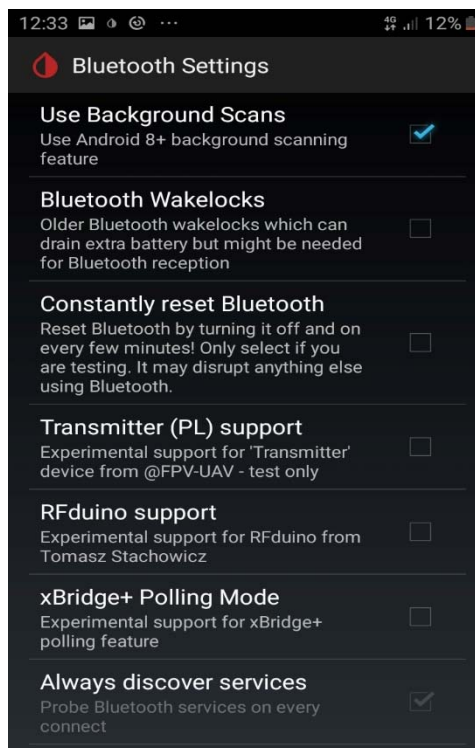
12:33 ··· 4G 12%

Bluetooth Settings

Use Background Scans
Use Android 8+ background scanning feature

Bluetooth Wakelocks
Older Bluetooth wakelocks which can drain extra battery but might be needed for Bluetooth reception

Constantly reset Bluetooth
Reset Bluetooth by turning it off and on every few minutes! Only select if you are testing. It may disrupt anything else using Bluetooth.

Transmitter (PL) support
Experimental support for 'Transmitter' device from @FPV-UAV - test only

RFduino support
Experimental support for RFduino from Tomasz Stachowicz

xBridge+ Polling Mode
Experimental support for xBridge+ polling feature

Always discover services
Probe Bluetooth services on every connect